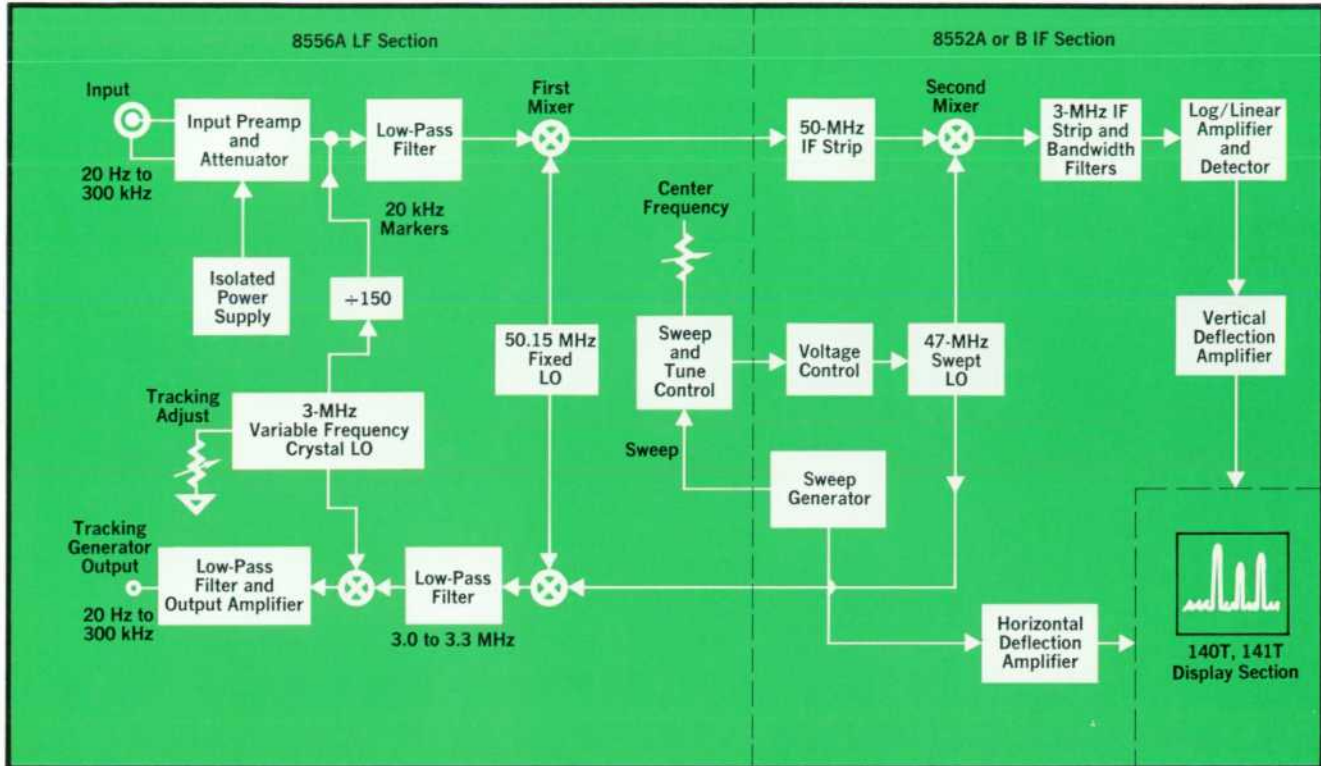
8556A LF Section

8552A or B IF Section

Input

20 Hz to 300 kHz

Input Preamp and Attenuator

Low-Pass Filter

First Mixer

50-MHz IF Strip

Second Mixer

3-MHz IF Strip and Bandwidth Filters

Log/Linear Amplifier and Detector

20 kHz Markers

Center Frequency

Isolated Power Supply

$\div 150$

50.15 MHz Fixed LO

Sweep and Tune Control

Voltage Control

47-MHz Swept LO

Vertical Deflection Amplifier

Tracking Adjust

3-MHz Variable Frequency Crystal LO

Sweep

Sweep Generator

Tracking Generator Output

20 Hz to 300 kHz

Low-Pass Filter and Output Amplifier

Low-Pass Filter

3.0 to 3.3 MHz

Horizontal Deflection Amplifier

140T, 141T Display Section